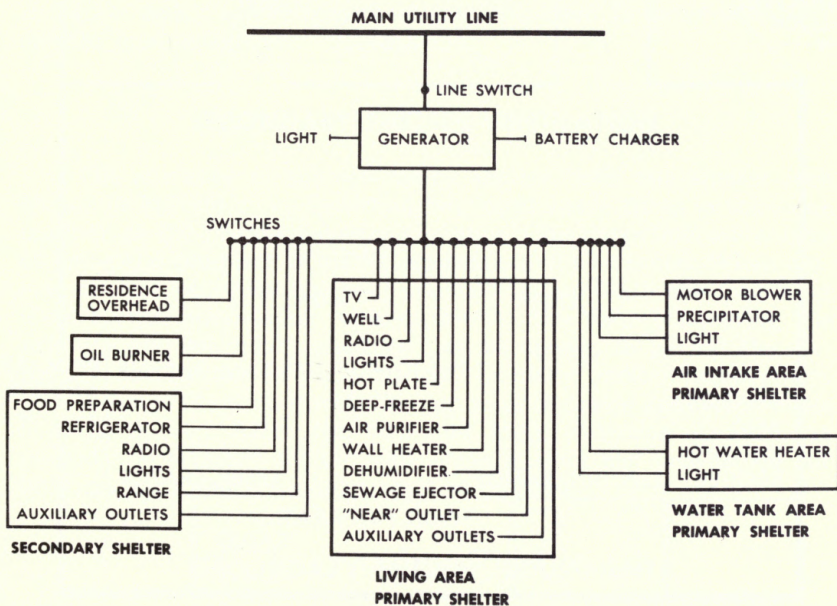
MAIN UTILITY LINE

LINE SWITCH

LIGHT

GENERATOR

BATTERY CHARGER

SWITCHES

RESIDENCE OVERHEAD

OIL BURNER

FOOD PREPARATION
REFRIGERATOR
RADIO
LIGHTS
RANGE
AUXILIARY OUTLETS

SECONDARY SHELTER

TV
WELL
RADIO
LIGHTS
HOT PLATE
DEEP-FREEZE
AIR PURIFIER
WALL HEATER
DEHUMIDIFIER
SEWAGE EJECTOR
"NEAR" OUTLET
AUXILIARY OUTLETS

LIVING AREA
PRIMARY SHELTER

MOTOR BLOWER
PRECIPITATOR
LIGHT

AIR INTAKE AREA
PRIMARY SHELTER

HOT WATER HEATER
LIGHT

WATER TANK AREA
PRIMARY SHELTER